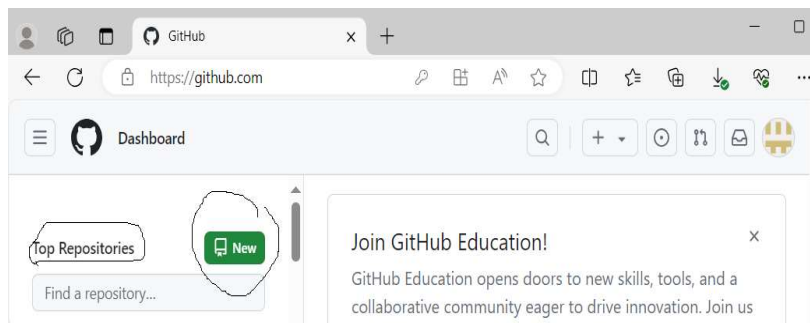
GitHub
https://github.com
Dashboard
Top Repositories
New
Find a repository...
Join GitHub Education!
GitHub Education opens doors to new skills, tools, and a collaborative community eager to drive innovation. Join us